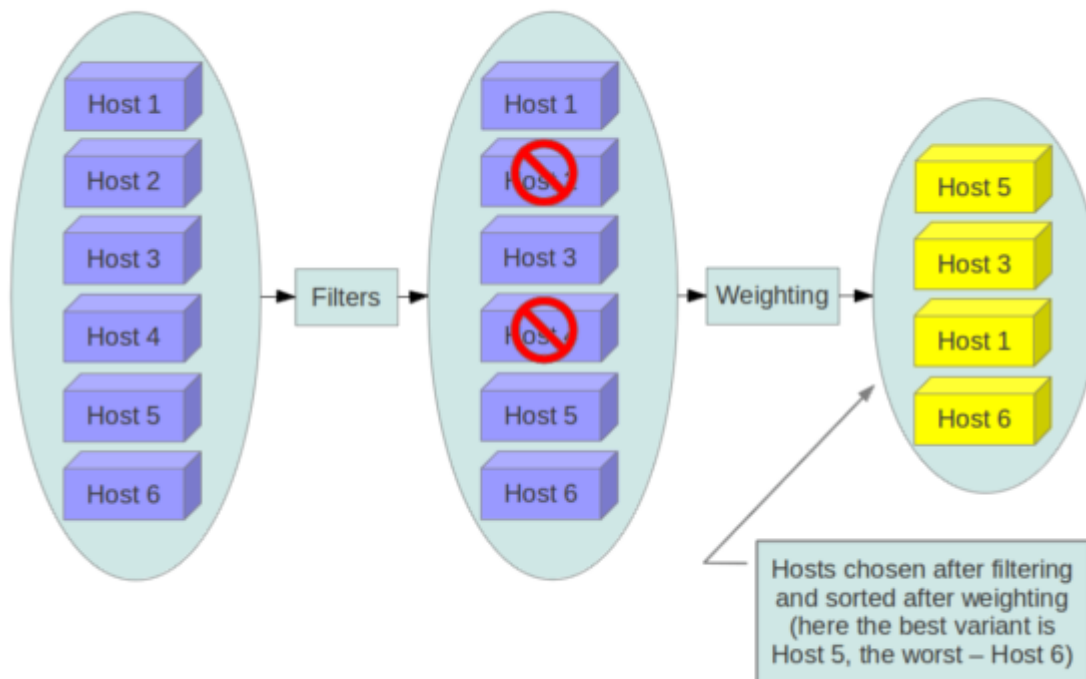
Host 1
Host 2
Host 3
Host 4
Host 5
Host 6

Filters

Host 1
Host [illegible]
Host 3
H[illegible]st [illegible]
Host 5
Host 6

Weighting

Host 5
Host 3
Host 1
Host 6

Hosts chosen after filtering and sorted after weighting (here the best variant is Host 5, the worst – Host 6)